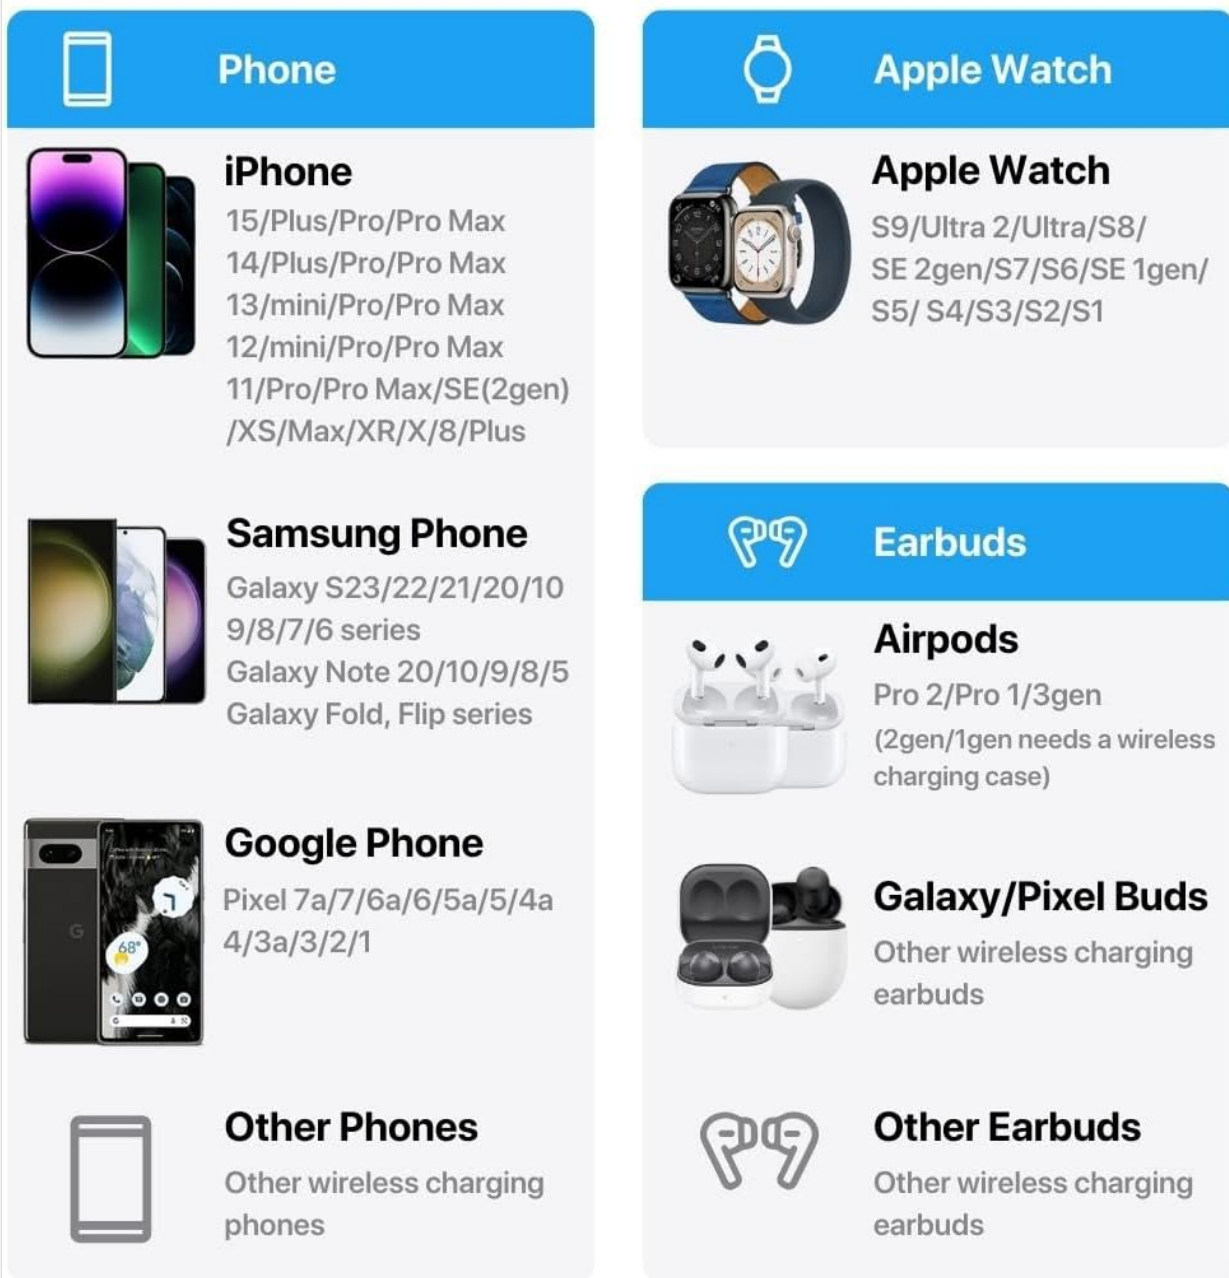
Phone

iPhone
15/Plus/Pro/Pro Max
14/Plus/Pro/Pro Max
13/mini/Pro/Pro Max
12/mini/Pro/Pro Max
11/Pro/Pro Max/SE(2gen)
/XS/Max/XR/X/8/Plus

Samsung Phone
Galaxy S23/22/21/20/10
9/8/7/6 series
Galaxy Note 20/10/9/8/5
Galaxy Fold, Flip series

Google Phone
Pixel 7a/7/6a/6/5a/5/4a
4/3a/3/2/1

Other Phones
Other wireless charging phones

Apple Watch

Apple Watch
S9/Ultra 2/Ultra/S8/
SE 2gen/S7/S6/SE 1gen/
S5/ S4/S3/S2/S1

Earbuds

Airpods
Pro 2/Pro 1/3gen
(2gen/1gen needs a wireless charging case)

Galaxy/Pixel Buds
Other wireless charging earbuds

Other Earbuds
Other wireless charging earbuds